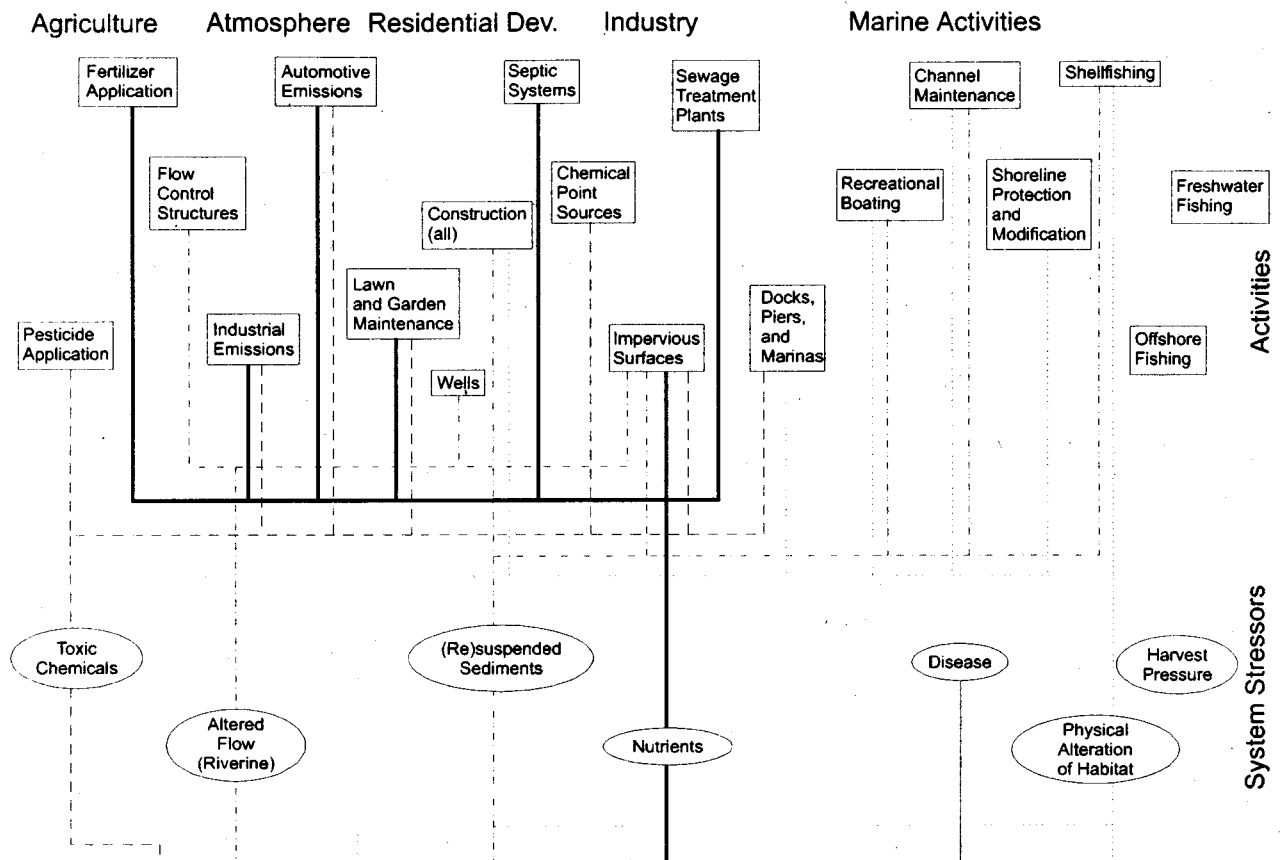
Agriculture Atmosphere Residential Dev. Industry Marine Activities

Fertilizer Application

Automotive Emissions

Septic Systems

Sewage Treatment Plants

Channel Maintenance

Shellfishing

Flow Control Structures

Chemical Point Sources

Recreational Boating

Shoreline Protection and Modification

Freshwater Fishing

Construction (all)

Lawn and Garden Maintenance

Docks, Piers, and Marinas

Pesticide Application

Industrial Emissions

Impervious Surfaces

Offshore Fishing

Wells

Activities

Toxic Chemicals

(Re)suspended Sediments

Disease

Harvest Pressure

Altered Flow (Riverine)

Nutrients

Physical Alteration of Habitat

System Stressors